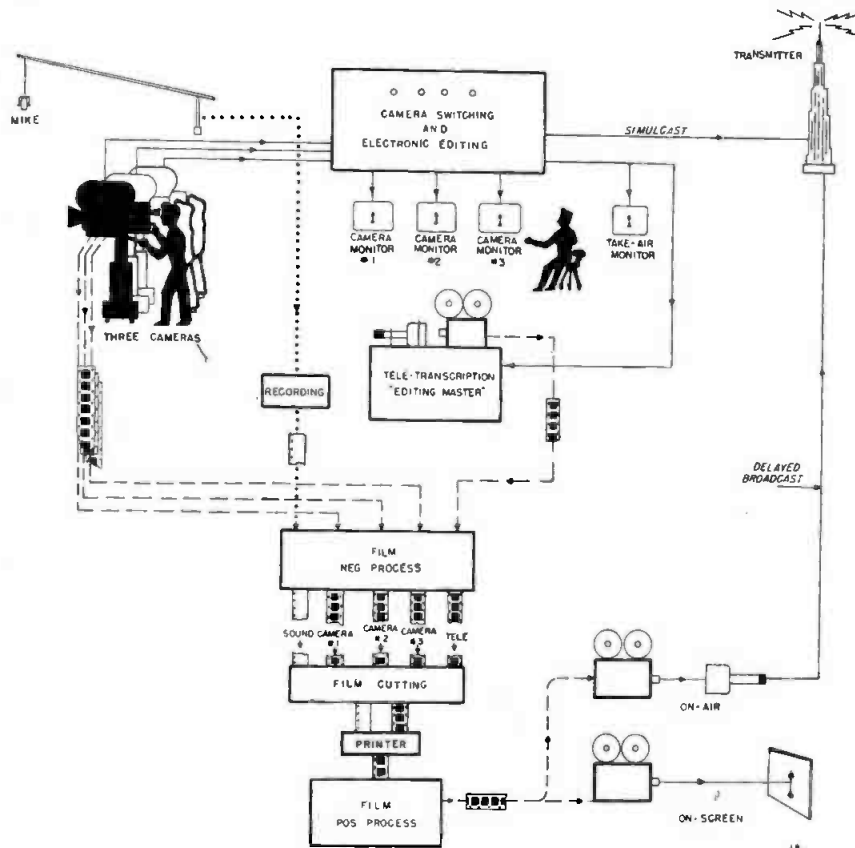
TRANSMITTER

MIKE

CAMERA SWITCHING AND ELECTRONIC EDITING

SIMULCAST

CAMERA MONITOR #1

CAMERA MONITOR #2

CAMERA MONITOR #3

TAKE-AIR MONITOR

THREE CAMERAS

TELE-TRANSCRIPTION "EDITING MASTER"

RECORDING

DELAYED BROADCAST

FILM NEG PROCESS

SOUND

CAMERA #1

CAMERA #2

CAMERA #3

TELE

FILM CUTTING

PRINTER

FILM POS PROCESS

ON-AIR

ON-SCREEN